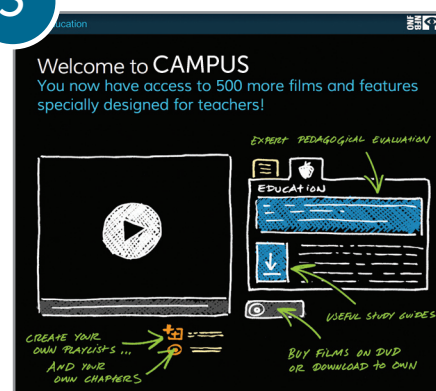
5

ucation

Welcome to CAMPUS
You now have access to 500 more films and features specially designed for teachers!

EXPERT PEDAGOGICAL EVALUATION

EDUCATION

USEFUL STUDY GUIDES

CREATE YOUR OWN PLAYLISTS ...
AND YOUR OWN CHAPTERS

BUY FILMS ON DVD OR DOWNLOAD TO OWN